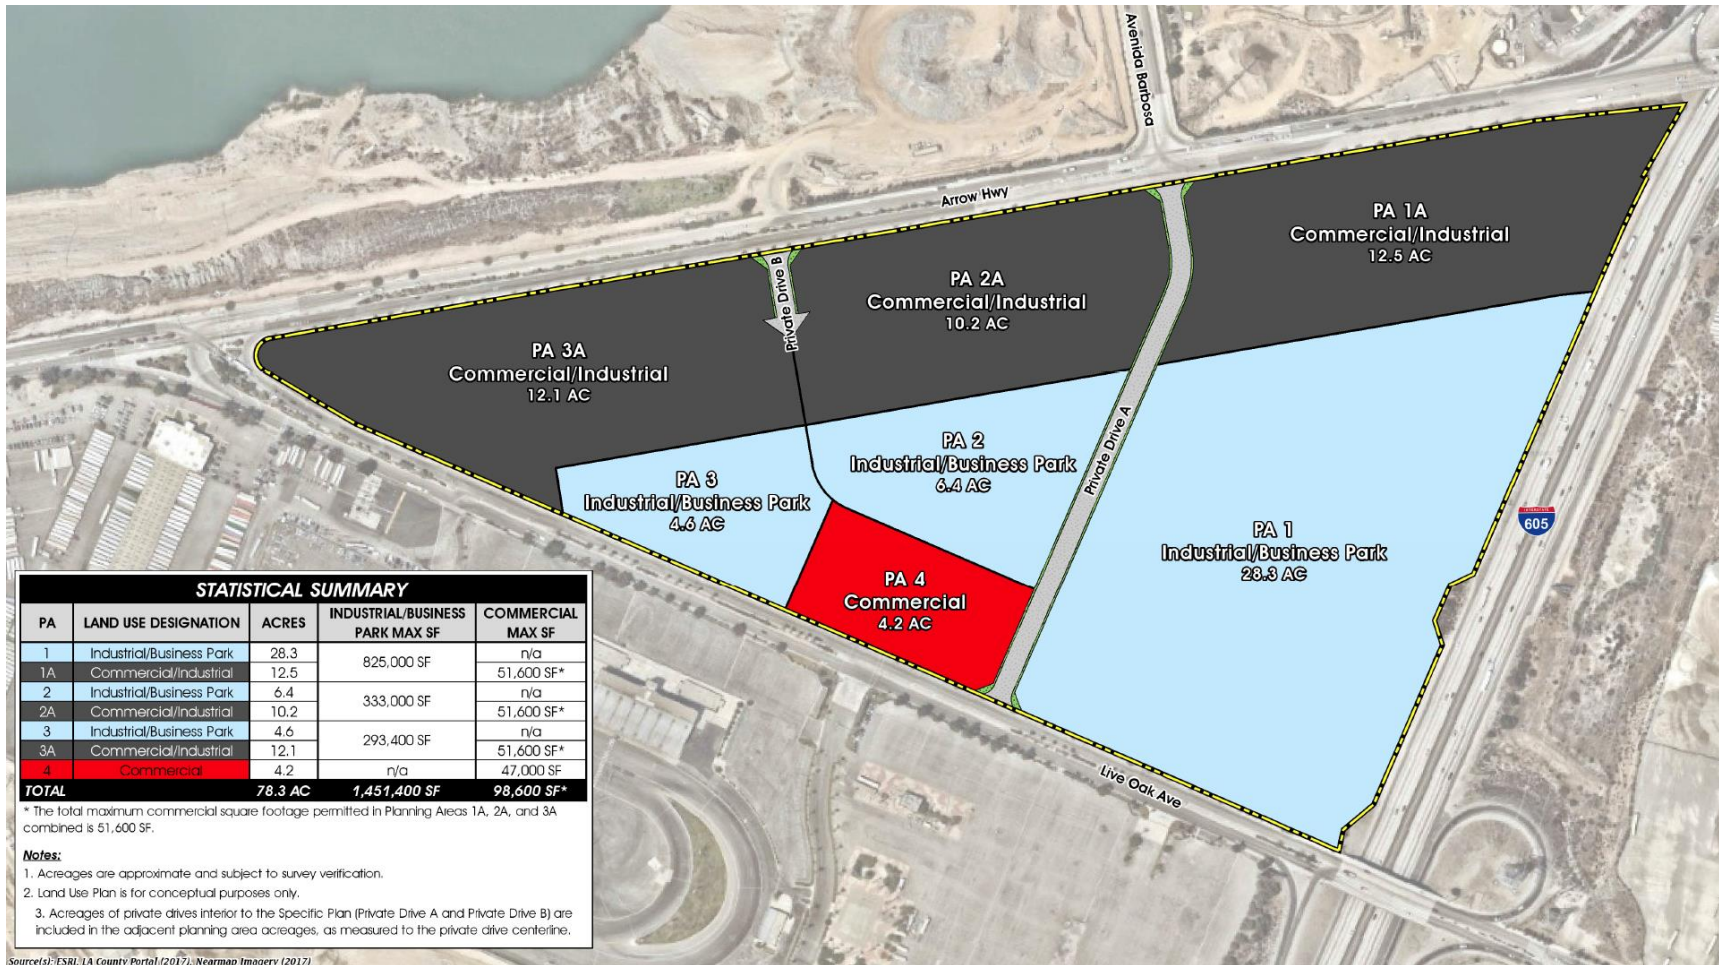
Avenida Barbosa

Arrow Hwy

Private Drive B

Private Drive A

PA 1A
Commercial/Industrial
12.5 AC

PA 2A
Commercial/Industrial
10.2 AC

PA 3A
Commercial/Industrial
12.1 AC

PA 2
Industrial/Business Park
6.4 AC

PA 3
Industrial/Business Park
4.6 AC

PA 1
Industrial/Business Park
28.3 AC

PA 4
Commercial
4.2 AC

INTERSTATE 605

Live Oak Ave

STATISTICAL SUMMARY

| PA | LAND USE DESIGNATION | ACRES | INDUSTRIAL/BUSINESS PARK MAX SF | COMMERCIAL MAX SF |
|---|---|---|---|---|
| 1 | Industrial/Business Park | 28.3 | 825,000 SF | n/a |
| 1A | Commercial/Industrial | 12.5 | | 51,600 SF* |
| 2 | Industrial/Business Park | 6.4 | 333,000 SF | n/a |
| 2A | Commercial/Industrial | 10.2 | | 51,600 SF* |
| 3 | Industrial/Business Park | 4.6 | 293,400 SF | n/a |
| 3A | Commercial/Industrial | 12.1 | | 51,600 SF* |
| 4 | Commercial | 4.2 | n/a | 47,000 SF |
| TOTAL | | 78.3 AC | 1,451,400 SF | 98,600 SF* |

* The total maximum commercial square footage permitted in Planning Areas 1A, 2A, and 3A combined is 51,600 SF.

Notes:
1. Acreages are approximate and subject to survey verification.
2. Land Use Plan is for conceptual purposes only.
3. Acreages of private drives interior to the Specific Plan (Private Drive A and Private Drive B) are included in the adjacent planning area acreages, as measured to the private drive centerline.

Source(s): ESRI, LA County Portal (2017), Nearmap Imagery (2017)